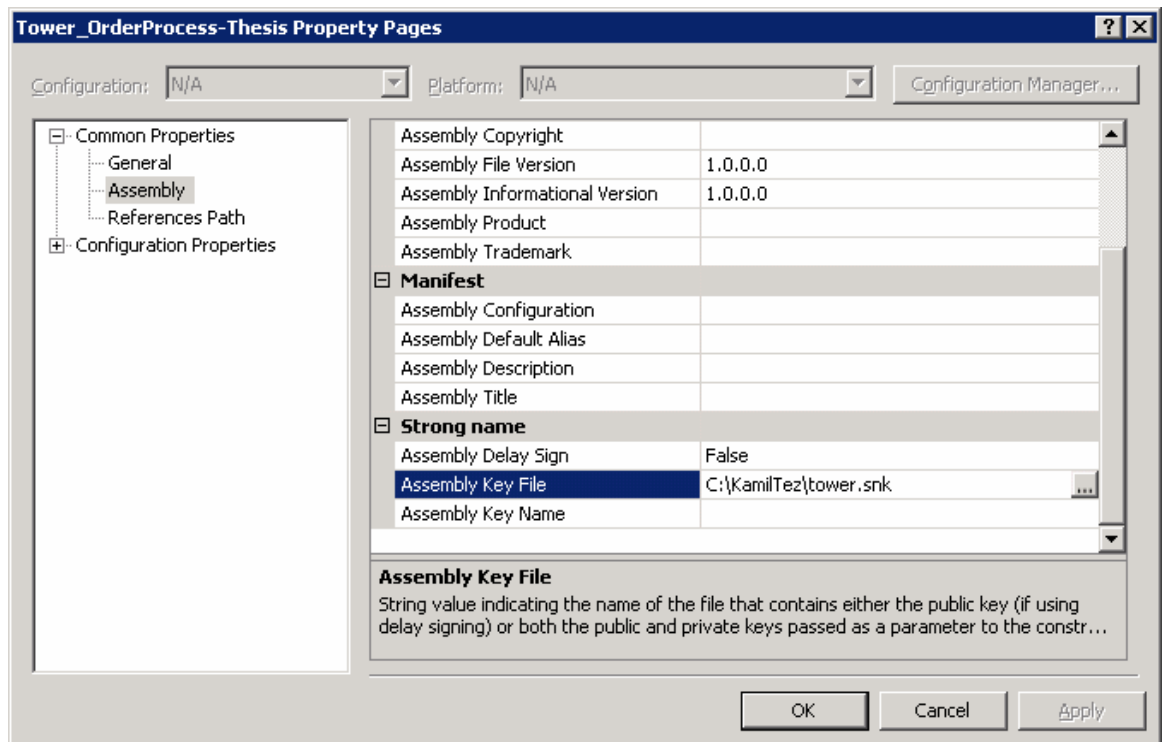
Tower_OrderProcess-Thesis Property Pages

?
X

Configuration: N/A
Platform: N/A
Configuration Manager...

Common Properties
General
Assembly
References Path
Configuration Properties

| | |
|---|---|
| Assembly Copyright | |
| Assembly File Version | 1.0.0.0 |
| Assembly Informational Version | 1.0.0.0 |
| Assembly Product | |
| Assembly Trademark | |
| **Manifest** | |
| Assembly Configuration | |
| Assembly Default Alias | |
| Assembly Description | |
| Assembly Title | |
| **Strong name** | |
| Assembly Delay Sign | False |
| Assembly Key File | C:\KamilTez\tower.snk |
| Assembly Key Name | |

**Assembly Key File**
String value indicating the name of the file that contains either the public key (if using delay signing) or both the public and private keys passed as a parameter to the constr...

OK
Cancel
Apply